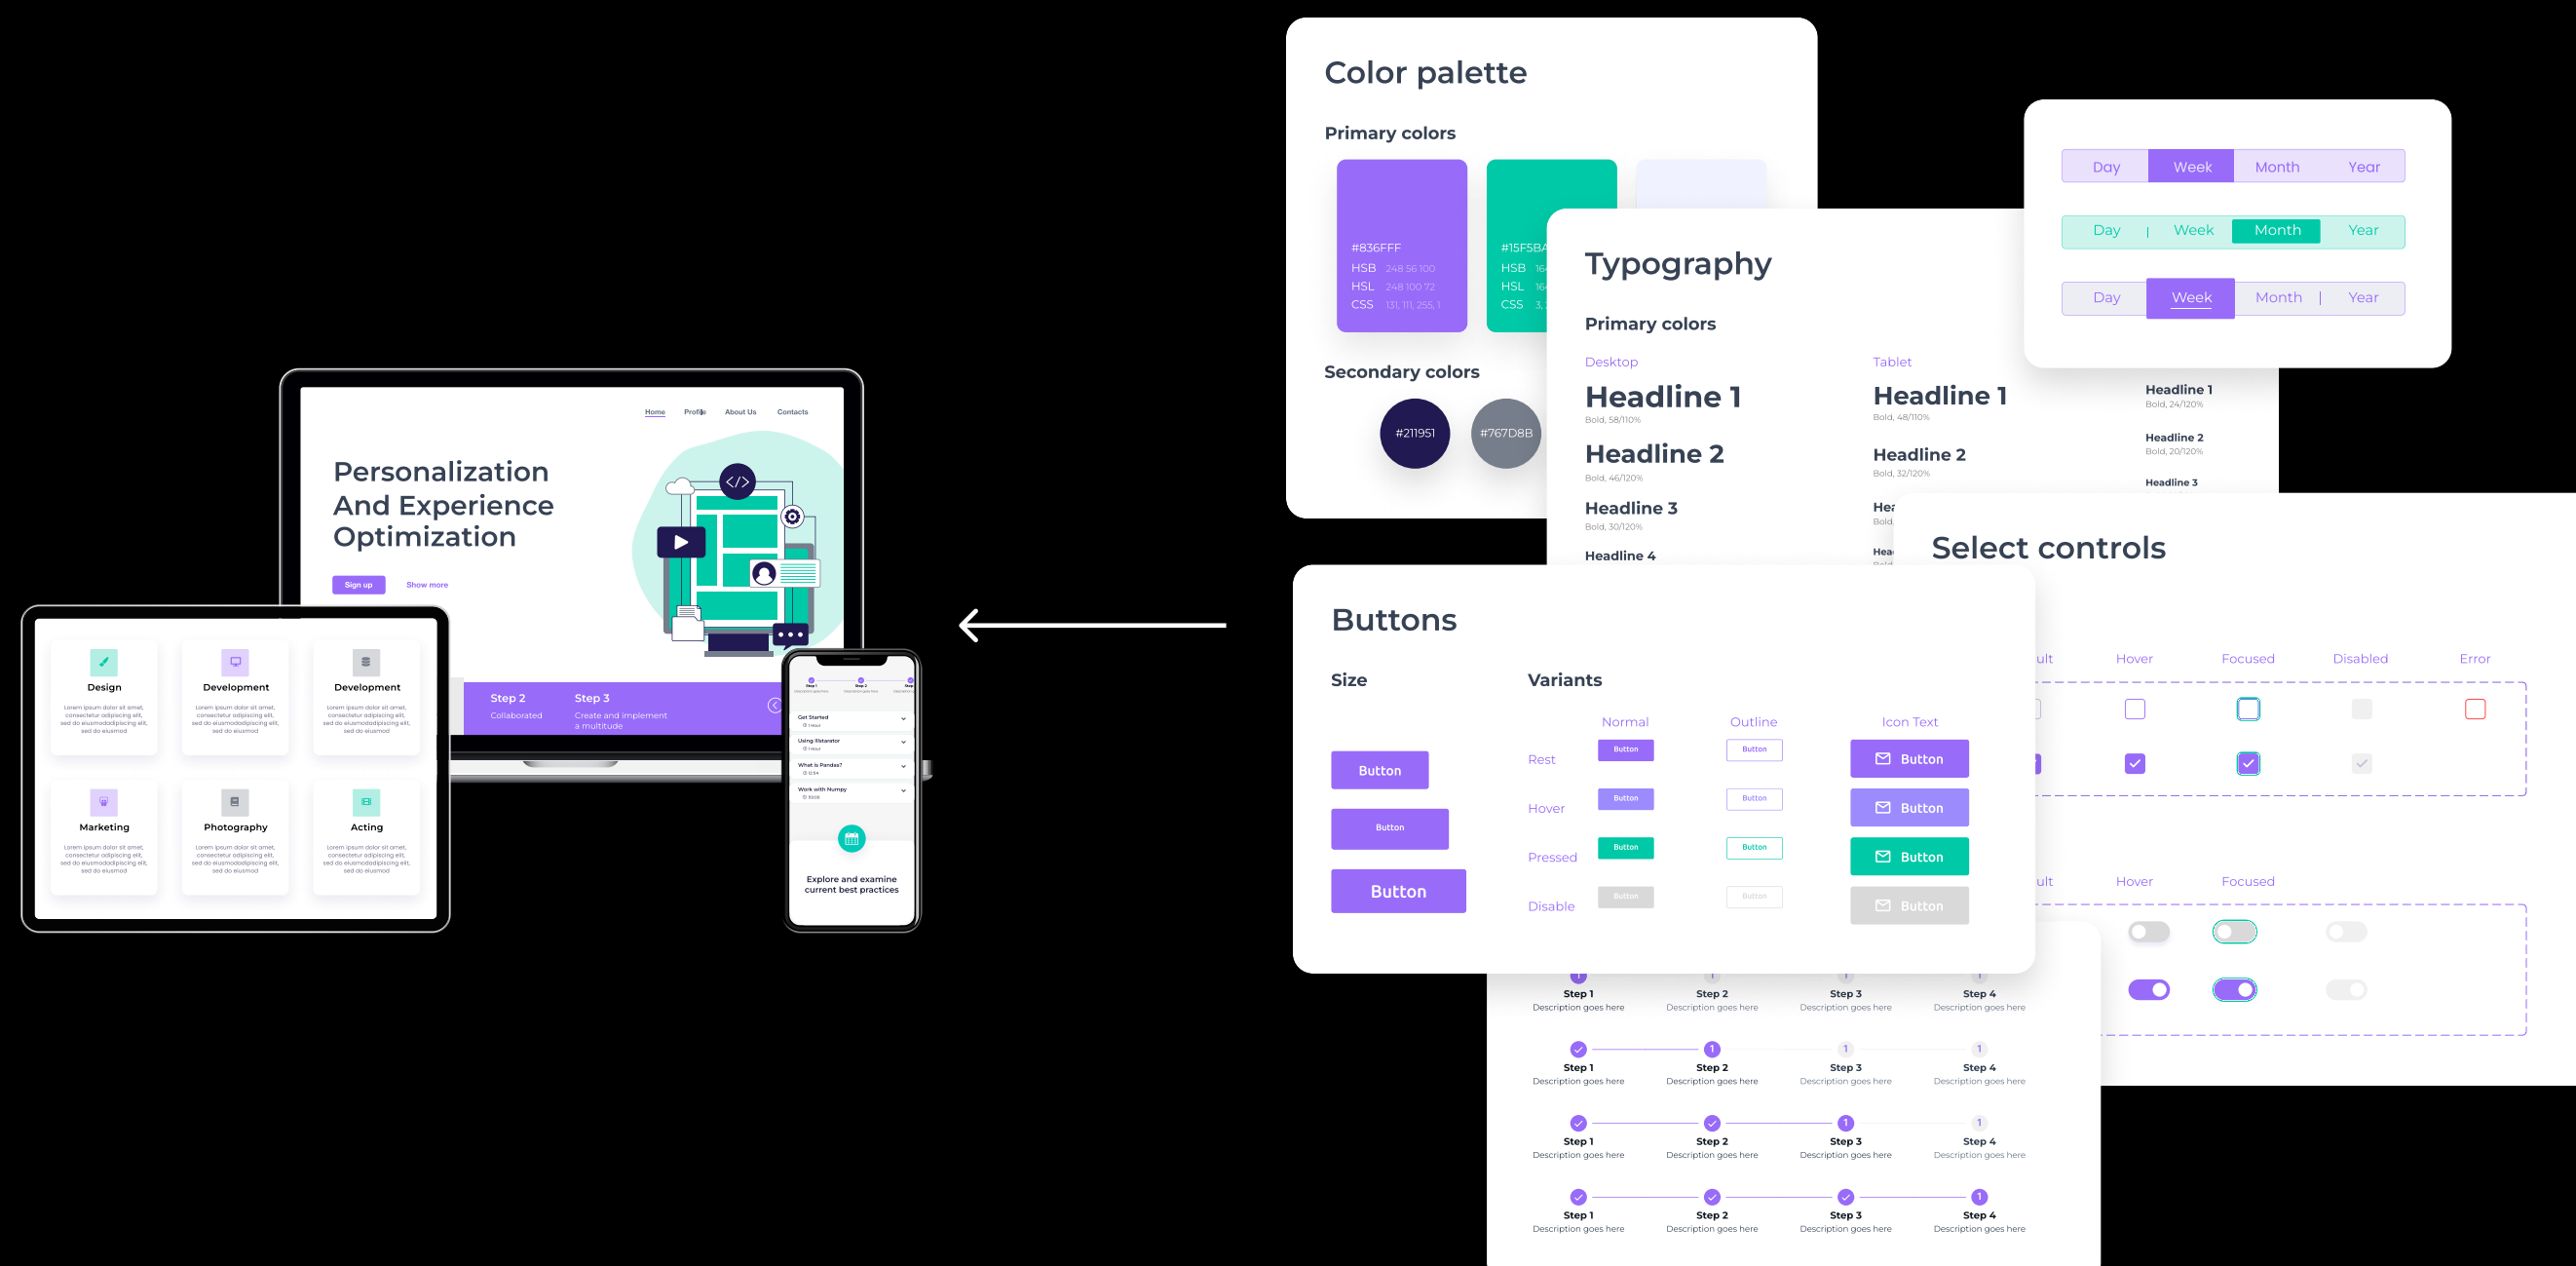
Home Profile About Us Contacts

Personalization And Experience Optimization

Sign up Show more

Step 2 Collaborated

Step 3 Create and implement a multitude

Design
Lorem ipsum dolor sit amet, consectetur adipiscing elit, sed do eiusmodadipiscing elit, sed do eiusmod

Development
Lorem ipsum dolor sit amet, consectetur adipiscing elit, sed do eiusmodadipiscing elit, sed do eiusmod

Development
Lorem ipsum dolor sit amet, consectetur adipiscing elit, sed do eiusmodadipiscing elit, sed do eiusmod

Marketing
Lorem ipsum dolor sit amet, consectetur adipiscing elit, sed do eiusmodadipiscing elit, sed do eiusmod

Photography
Lorem ipsum dolor sit amet, consectetur adipiscing elit, sed do eiusmodadipiscing elit, sed do eiusmod

Acting
Lorem ipsum dolor sit amet, consectetur adipiscing elit, sed do eiusmodadipiscing elit, sed do eiusmod

Get Started
Using Illustrator
What is Pandas?
Work with Numpy

Explore and examine current best practices

Color palette

Primary colors

#836FFF
HSB 248 56 100
HSL 248 100 72
CSS 131, 111, 255, 1

#15F5BA
HSB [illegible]
HSL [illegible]
CSS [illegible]

Secondary colors

#211951
#767D8B

Typography

Primary colors

Desktop
Headline 1
Bold, 58/110%
Headline 2
Bold, 46/120%
Headline 3
Bold, 30/120%
Headline 4

Tablet
Headline 1
Bold, 48/110%
Headline 2
Bold, 32/120%
Hea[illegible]

Headline 1
Bold, 24/120%
Headline 2
Bold, 20/120%
Headline 3

Day Week Month Year
Day | Week Month Year
Day Week Month | Year

Select controls

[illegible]ult Hover Focused Disabled Error

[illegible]ult Hover Focused

Buttons

Size
Button
Button
Button

Variants
Normal Outline Icon Text
Rest Button Button Button
Hover Button Button Button
Pressed Button Button Button
Disable Button Button Button

Step 1 Description goes here
Step 2 Description goes here
Step 3 Description goes here
Step 4 Description goes here

Step 1 Description goes here
Step 2 Description goes here
Step 3 Description goes here
Step 4 Description goes here

Step 1 Description goes here
Step 2 Description goes here
Step 3 Description goes here
Step 4 Description goes here

Step 1 Description goes here
Step 2 Description goes here
Step 3 Description goes here
Step 4 Description goes here